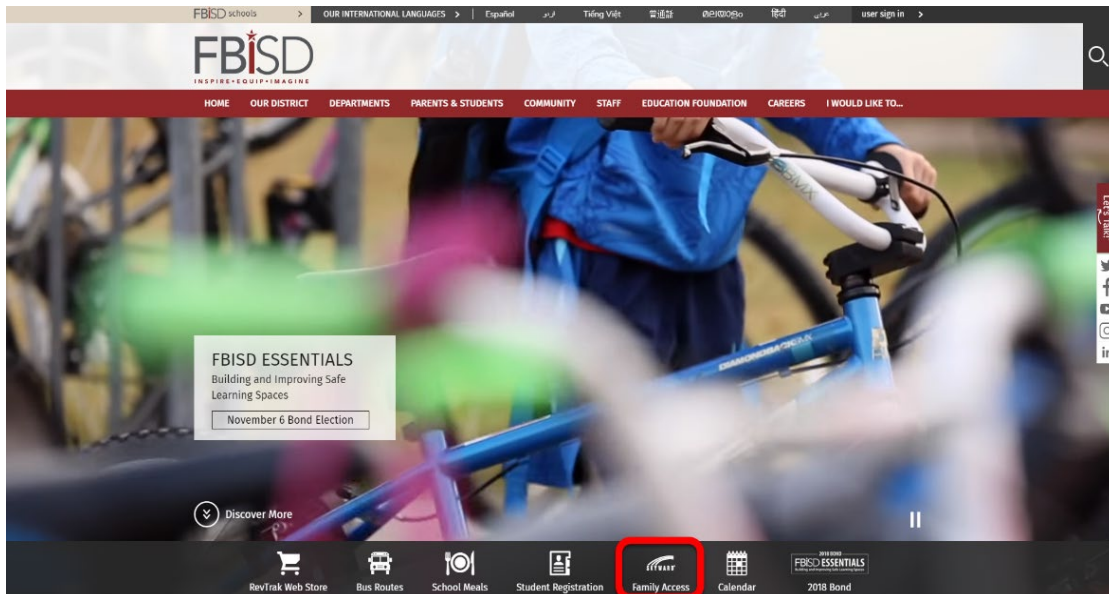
FBISD schools > OUR INTERNATIONAL LANGUAGES > | Español اردو Tiếng Việt 普通話 മലയാളം हिंदी عربى user sign in >

FBISD
INSPIRE • EQUIP • IMAGINE

HOME OUR DISTRICT DEPARTMENTS PARENTS & STUDENTS COMMUNITY STAFF EDUCATION FOUNDATION CAREERS I WOULD LIKE TO...

Let's Talk

FBISD ESSENTIALS
Building and Improving Safe Learning Spaces
November 6 Bond Election

Discover More

RevTrak Web Store
Bus Routes
School Meals
Student Registration
SKYWARD
Family Access
Calendar
2018 BOND
FBISD ESSENTIALS
Building and Improving Safe Learning Spaces
2018 Bond